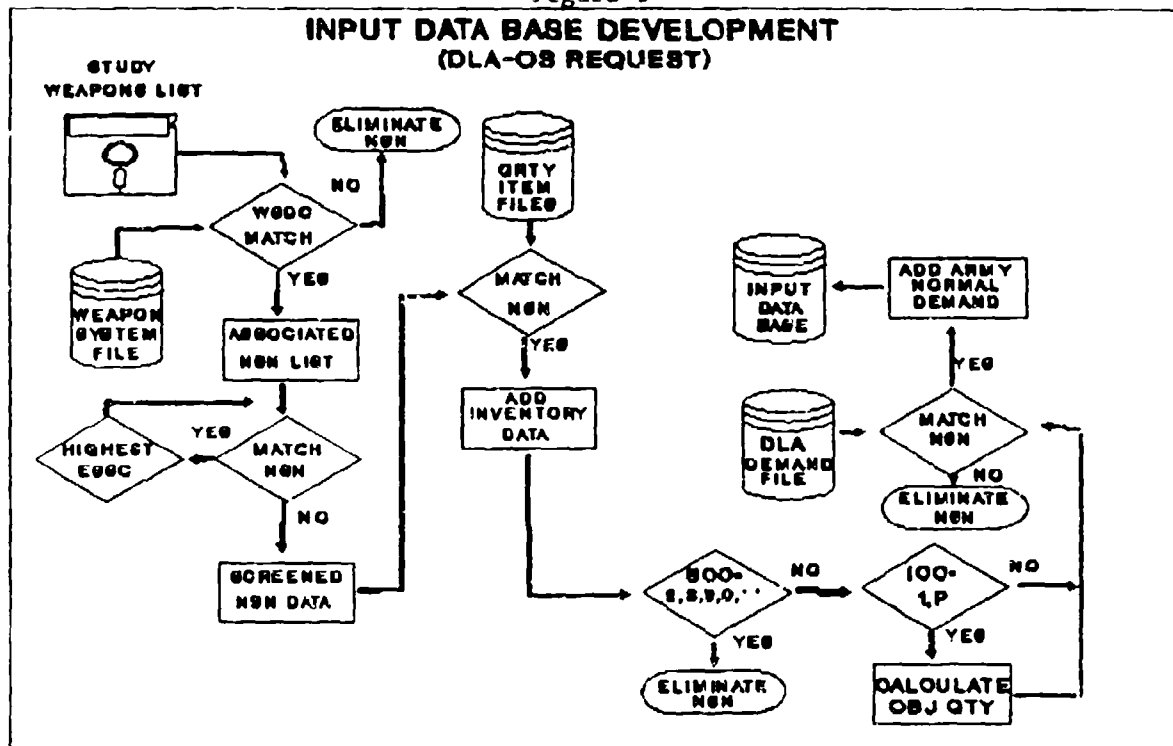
INPUT DATA BASE DEVELOPMENT
(DLA-OS REQUEST)

STUDY WEAPONS LIST

ELIMINATE NSN

NO

WSDC MATCH

YES

WEAPON SYSTEM FILE

ASSOCIATED NSN LIST

HIGHEST ESSC

YES

MATCH NSN

NO

SCREENED NSN DATA

QRTY ITEM FILES

MATCH NSN

YES

ADD INVENTORY DATA

SOO- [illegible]

NO

YES

ELIMINATE NSN

INPUT DATA BASE

ADD ARMY NORMAL DEMAND

YES

DLA DEMAND FILE

MATCH NSN

NO

ELIMINATE NSN

IOO- 1,P

NO

YES

CALCULATE OBJ QTY